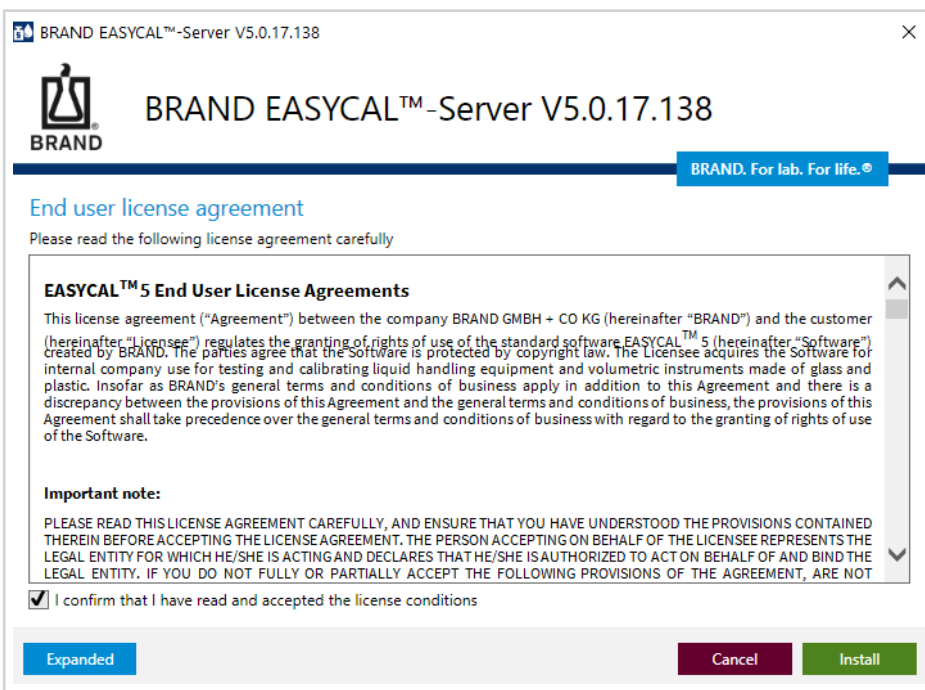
BRAND EASYCAL™-Server V5.0.17.138

BRAND

BRAND EASYCAL™-Server V5.0.17.138

BRAND. For lab. For life.®

End user license agreement

Please read the following license agreement carefully

EASYCAL$^{TM}$ 5 End User License Agreements

This license agreement (“Agreement”) between the company BRAND GMBH + CO KG (hereinafter “BRAND”) and the customer (hereinafter “Licensee”) regulates the granting of rights of use of the standard software EASYCAL$^{TM}$ 5 (hereinafter “Software”) created by BRAND. The parties agree that the Software is protected by copyright law. The Licensee acquires the Software for internal company use for testing and calibrating liquid handling equipment and volumetric instruments made of glass and plastic. Insofar as BRAND’s general terms and conditions of business apply in addition to this Agreement and there is a discrepancy between the provisions of this Agreement and the general terms and conditions of business, the provisions of this Agreement shall take precedence over the general terms and conditions of business with regard to the granting of rights of use of the Software.

Important note:

PLEASE READ THIS LICENSE AGREEMENT CAREFULLY, AND ENSURE THAT YOU HAVE UNDERSTOOD THE PROVISIONS CONTAINED THEREIN BEFORE ACCEPTING THE LICENSE AGREEMENT. THE PERSON ACCEPTING ON BEHALF OF THE LICENSEE REPRESENTS THE LEGAL ENTITY FOR WHICH HE/SHE IS ACTING AND DECLARES THAT HE/SHE IS AUTHORIZED TO ACT ON BEHALF OF AND BIND THE LEGAL ENTITY. IF YOU DO NOT FULLY OR PARTIALLY ACCEPT THE FOLLOWING PROVISIONS OF THE AGREEMENT, ARE NOT

I confirm that I have read and accepted the license conditions

Expanded

Cancel

Install